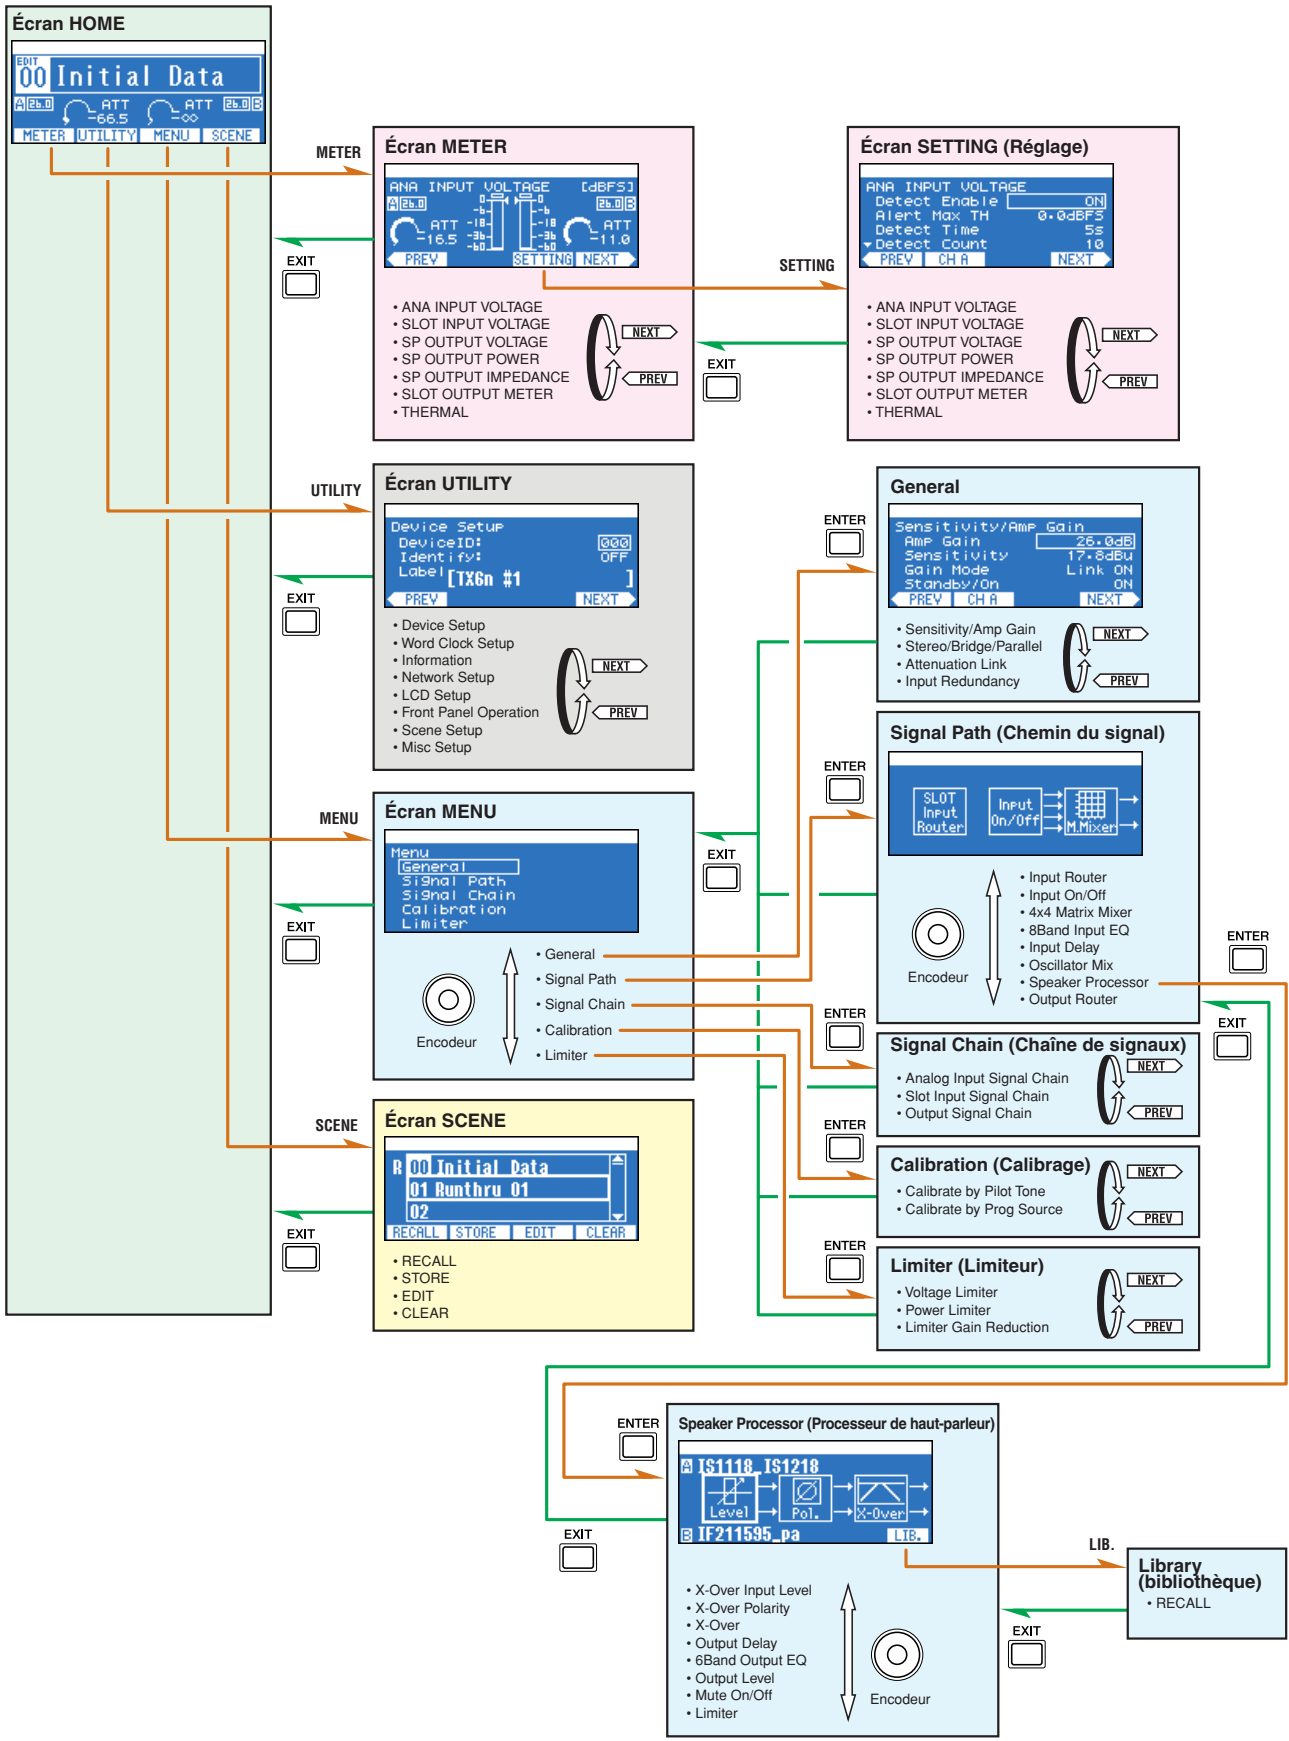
Écran HOME

EDIT 00 Initial Data
A 26.0 ATT -66.5 ATT -∞ 26.0 B
METER UTILITY MENU SCENE

METER

Écran METER

ANA INPUT VOLTAGE [dBFS]
A 26.0 ATT -16.5 ATT -11.0 26.0 B
PREV SETTING NEXT

• ANA INPUT VOLTAGE
• SLOT INPUT VOLTAGE
• SP OUTPUT VOLTAGE
• SP OUTPUT POWER
• SP OUTPUT IMPEDANCE
• SLOT OUTPUT METER
• THERMAL

NEXT
PREV

EXIT

SETTING

Écran SETTING (Réglage)

ANA INPUT VOLTAGE
Detect Enable ON
Alert Max TH 0.0dBFS
Detect Time 5s
Detect Count 10
PREV CH A NEXT

• ANA INPUT VOLTAGE
• SLOT INPUT VOLTAGE
• SP OUTPUT VOLTAGE
• SP OUTPUT POWER
• SP OUTPUT IMPEDANCE
• SLOT OUTPUT METER
• THERMAL

NEXT
PREV

EXIT

UTILITY

Écran UTILITY

Device Setup
DeviceID: 000
Identify: OFF
Label [TX6n #1 ]
PREV NEXT

• Device Setup
• Word Clock Setup
• Information
• Network Setup
• LCD Setup
• Front Panel Operation
• Scene Setup
• Misc Setup

NEXT
PREV

EXIT

ENTER

General

Sensitivity/Amp Gain
Amp Gain 26.0dB
Sensitivity 17.8dBu
Gain Mode Link ON
Standby/On ON
PREV CH A NEXT

• Sensitivity/Amp Gain
• Stereo/Bridge/Parallel
• Attenuation Link
• Input Redundancy

NEXT
PREV

ENTER

Signal Path (Chemin du signal)

SLOT Input Router
Input On/Off
M.Mixer

Encodeur

• Input Router
• Input On/Off
• 4x4 Matrix Mixer
• 8Band Input EQ
• Input Delay
• Oscillator Mix
• Speaker Processor
• Output Router

ENTER

EXIT

MENU

Écran MENU

Menu
General
Signal Path
Signal Chain
Calibration
Limiter

EXIT

EXIT

Encodeur

• General
• Signal Path
• Signal Chain
• Calibration
• Limiter

ENTER

Signal Chain (Chaîne de signaux)

• Analog Input Signal Chain
• Slot Input Signal Chain
• Output Signal Chain

NEXT
PREV

ENTER

Calibration (Calibrage)

• Calibrate by Pilot Tone
• Calibrate by Prog Source

NEXT
PREV

SCENE

Écran SCENE

R 00 Initial Data
01 Runthru 01
02
RECALL STORE EDIT CLEAR

• RECALL
• STORE
• EDIT
• CLEAR

EXIT

ENTER

Limiter (Limiteur)

• Voltage Limiter
• Power Limiter
• Limiter Gain Reduction

NEXT
PREV

ENTER

Speaker Processor (Processeur de haut-parleur)

A IS1118_IS1218
Level Pol. X-Over
B IF211595_pa LIB.

EXIT

• X-Over Input Level
• X-Over Polarity
• X-Over
• Output Delay
• 6Band Output EQ
• Output Level
• Mute On/Off
• Limiter

Encodeur

LIB.

Library (bibliothèque)
• RECALL

EXIT